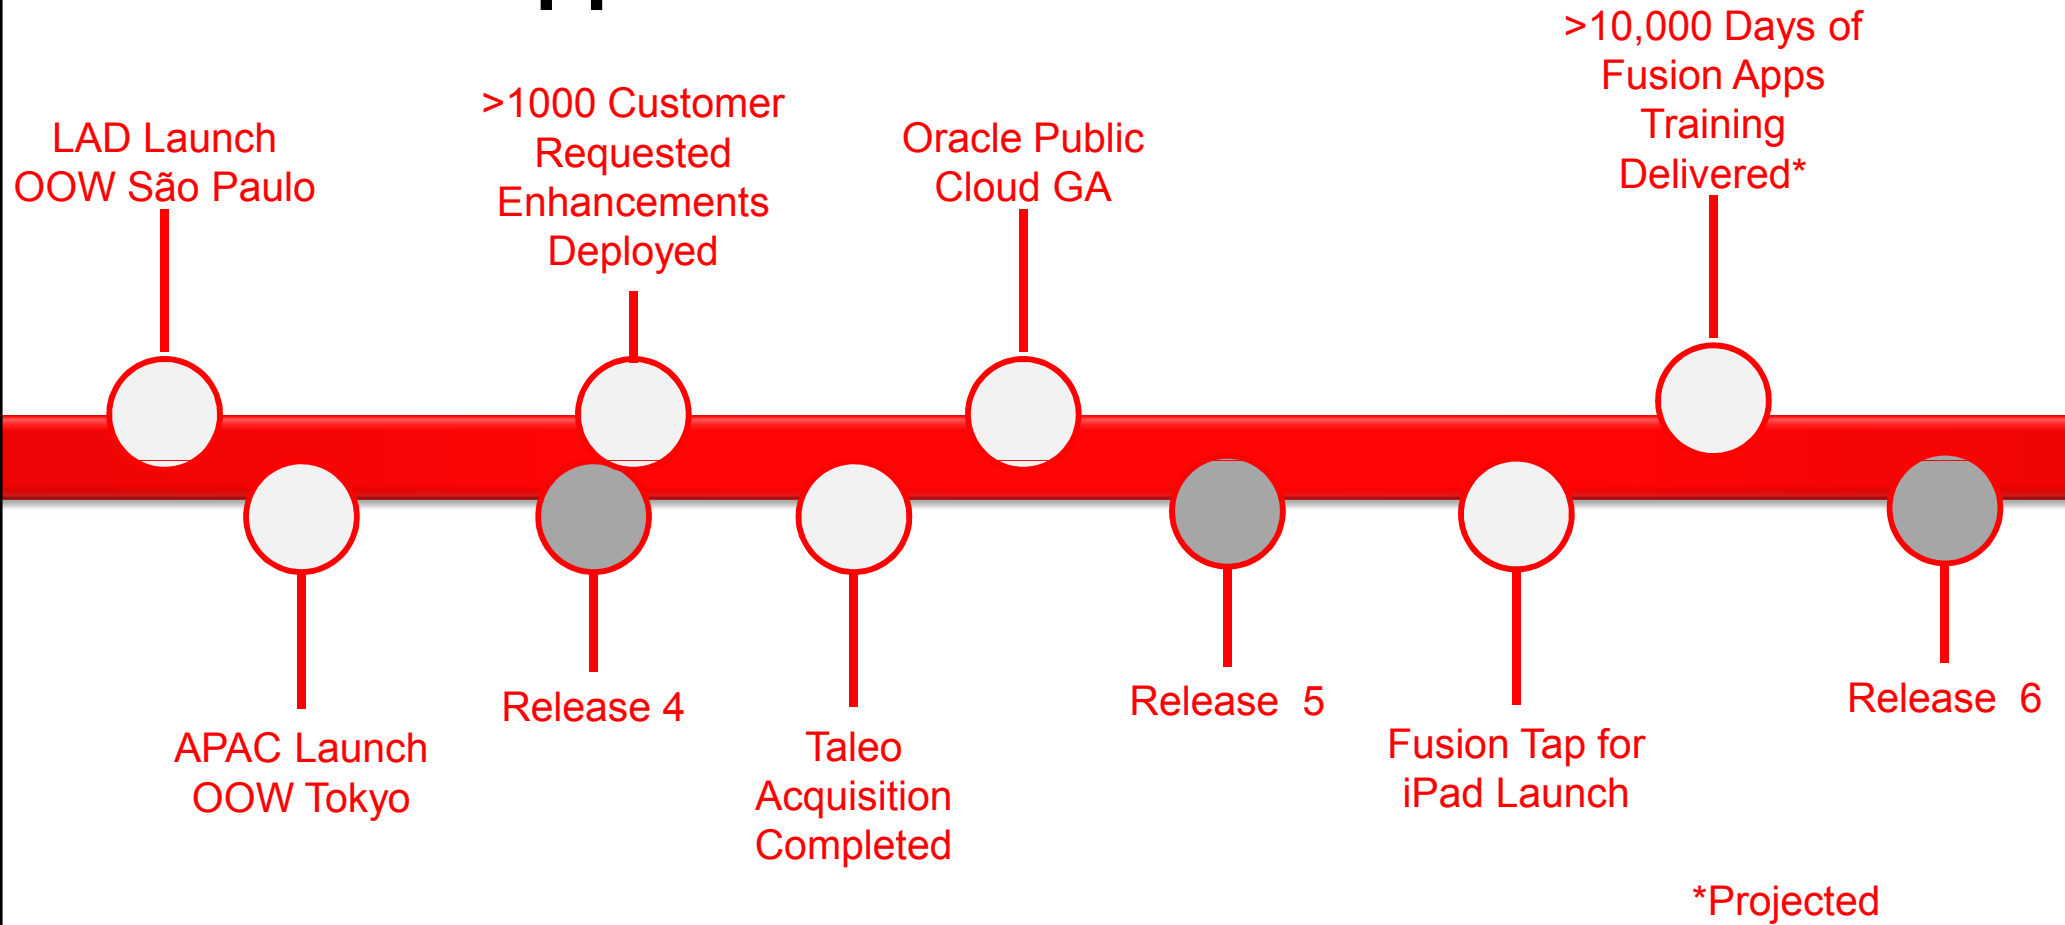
LAD Launch
OOW São Paulo

APAC Launch
OOW Tokyo

>1000 Customer Requested Enhancements Deployed

Release 4

Taleo Acquisition Completed

Oracle Public Cloud GA

Release 5

Fusion Tap for iPad Launch

>10,000 Days of Fusion Apps Training Delivered*

Release 6

*Projected